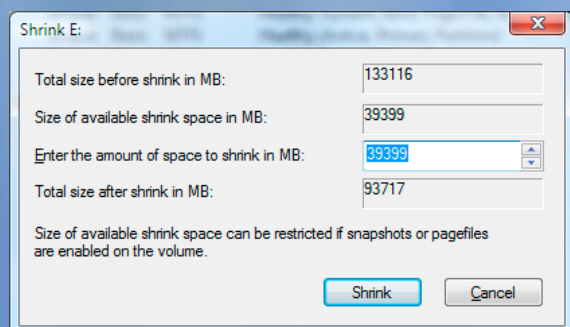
Shrink E:

Total size before shrink in MB: 133116

Size of available shrink space in MB: 39399

Enter the amount of space to shrink in MB: 39399

Total size after shrink in MB: 93717

Size of available shrink space can be restricted if snapshots or pagefiles are enabled on the volume.

Shrink Cancel